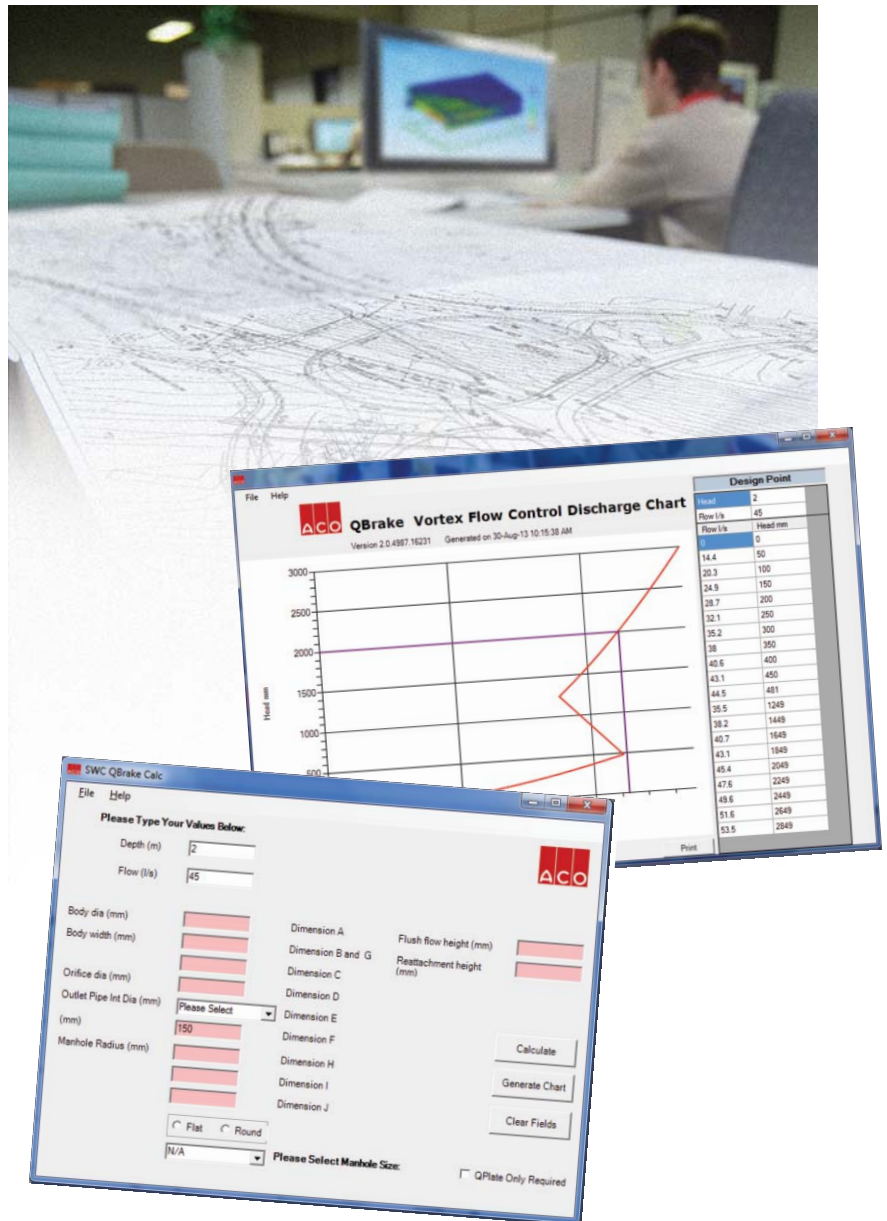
File Help

ACO

QBrake Vortex Flow Control Discharge Chart

Version 2.0.4987.16231 Generated on 30-Aug-13 10:15:38 AM

Head mm

3000
2500
2000
1500
1000
500

Print

Design Point

| Head | 2 |
|---|---|
| Flow l/s | 45 |

| Flow l/s | Head mm |
|---|---|
| 0 | 0 |
| 14.4 | 50 |
| 20.3 | 100 |
| 24.9 | 150 |
| 28.7 | 200 |
| 32.1 | 250 |
| 35.2 | 300 |
| 38 | 350 |
| 40.6 | 400 |
| 43.1 | 450 |
| 44.5 | 481 |
| 35.5 | 1249 |
| 38.2 | 1449 |
| 40.7 | 1649 |
| 43.1 | 1849 |
| 45.4 | 2049 |
| 47.6 | 2249 |
| 49.6 | 2449 |
| 51.6 | 2649 |
| 53.5 | 2849 |

SWC QBrake Calc

File Help

Please Type Your Values Below:

Depth (m) 2

Flow (l/s) 45

ACO

Body dia (mm)
Body width (mm)
Orifice dia (mm)
Outlet Pipe Int Dia (mm) Please Select
(mm) 150
Manhole Radius (mm)

Dimension A
Dimension B and G
Dimension C
Dimension D
Dimension E
Dimension F
Dimension H
Dimension I
Dimension J

Flush flow height (mm)
Reattachment height (mm)

Calculate
Generate Chart
Clear Fields

Flat Round

N/A Please Select Manhole Size:

QPlate Only Required